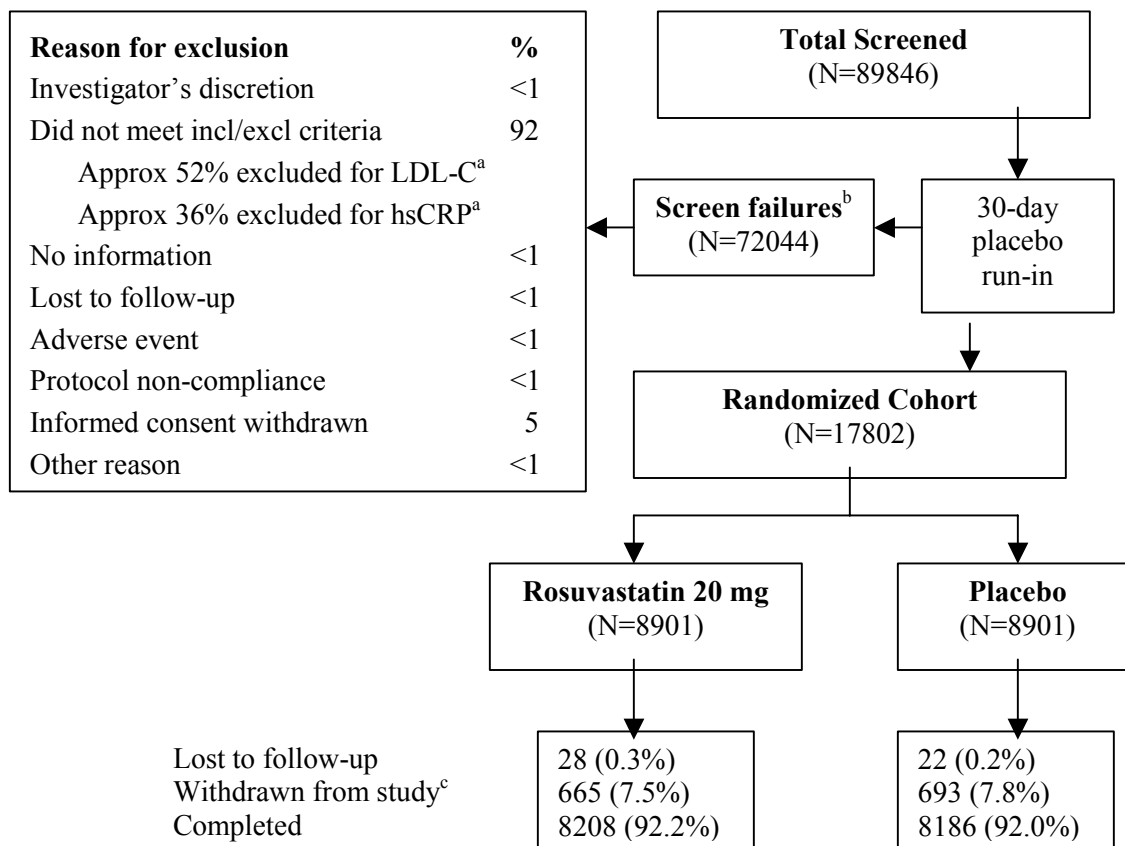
| **Reason for exclusion** | **%** |
|---|---|
| Investigator's discretion | <1 |
| Did not meet incl/excl criteria | 92 |
| Approx 52% excluded for LDL-C$^a$ | |
| Approx 36% excluded for hsCRP$^a$ | |
| No information | <1 |
| Lost to follow-up | <1 |
| Adverse event | <1 |
| Protocol non-compliance | <1 |
| Informed consent withdrawn | 5 |
| Other reason | <1 |

**Total Screened**
(N=89846)

30-day placebo run-in

**Screen failures**$^b$
(N=72044)

**Randomized Cohort**
(N=17802)

**Rosuvastatin 20 mg**
(N=8901)

**Placebo**
(N=8901)

| | Rosuvastatin 20 mg | Placebo |
|---|---|---|
| Lost to follow-up | 28 (0.3%) | 22 (0.2%) |
| Withdrawn from study$^c$ | 665 (7.5%) | 693 (7.8%) |
| Completed | 8208 (92.2%) | 8186 (92.0%) |